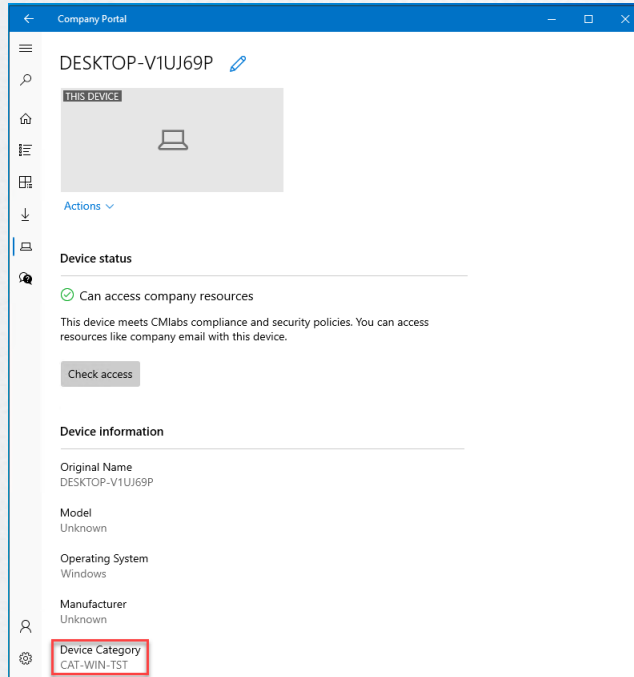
Company Portal

DESKTOP-V1UJ69P

THIS DEVICE

Actions

Device status

Can access company resources

This device meets CMlabs compliance and security policies. You can access resources like company email with this device.

Check access

Device information

Original Name
DESKTOP-V1UJ69P

Model
Unknown

Operating System
Windows

Manufacturer
Unknown

Device Category
CAT-WIN-TST